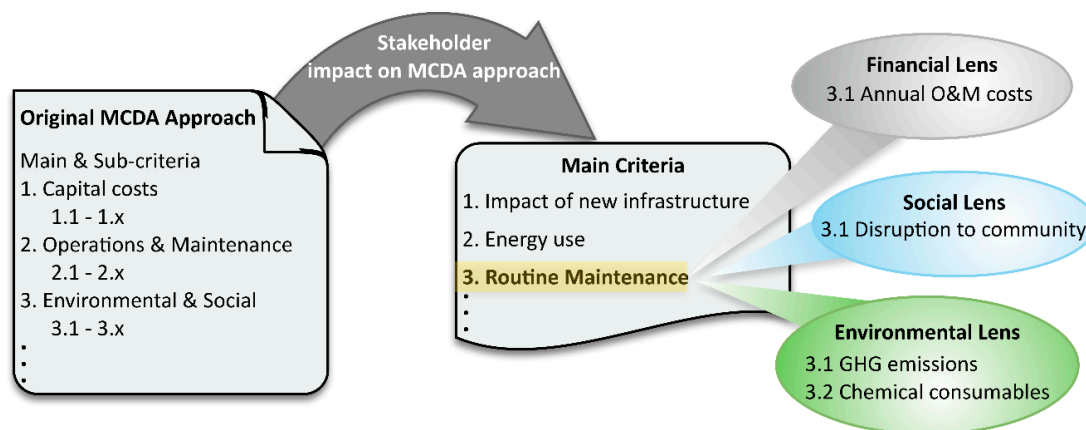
Stakeholder impact on MCDA approach

Original MCDA Approach

Main & Sub-criteria
1. Capital costs
1.1 - 1.x
2. Operations & Maintenance
2.1 - 2.x
3. Environmental & Social
3.1 - 3.x
•
•
•

Main Criteria
1. Impact of new infrastructure
2. Energy use
3. Routine Maintenance
•
•

Financial Lens
3.1 Annual O&M costs

Social Lens
3.1 Disruption to community

Environmental Lens
3.1 GHG emissions
3.2 Chemical consumables